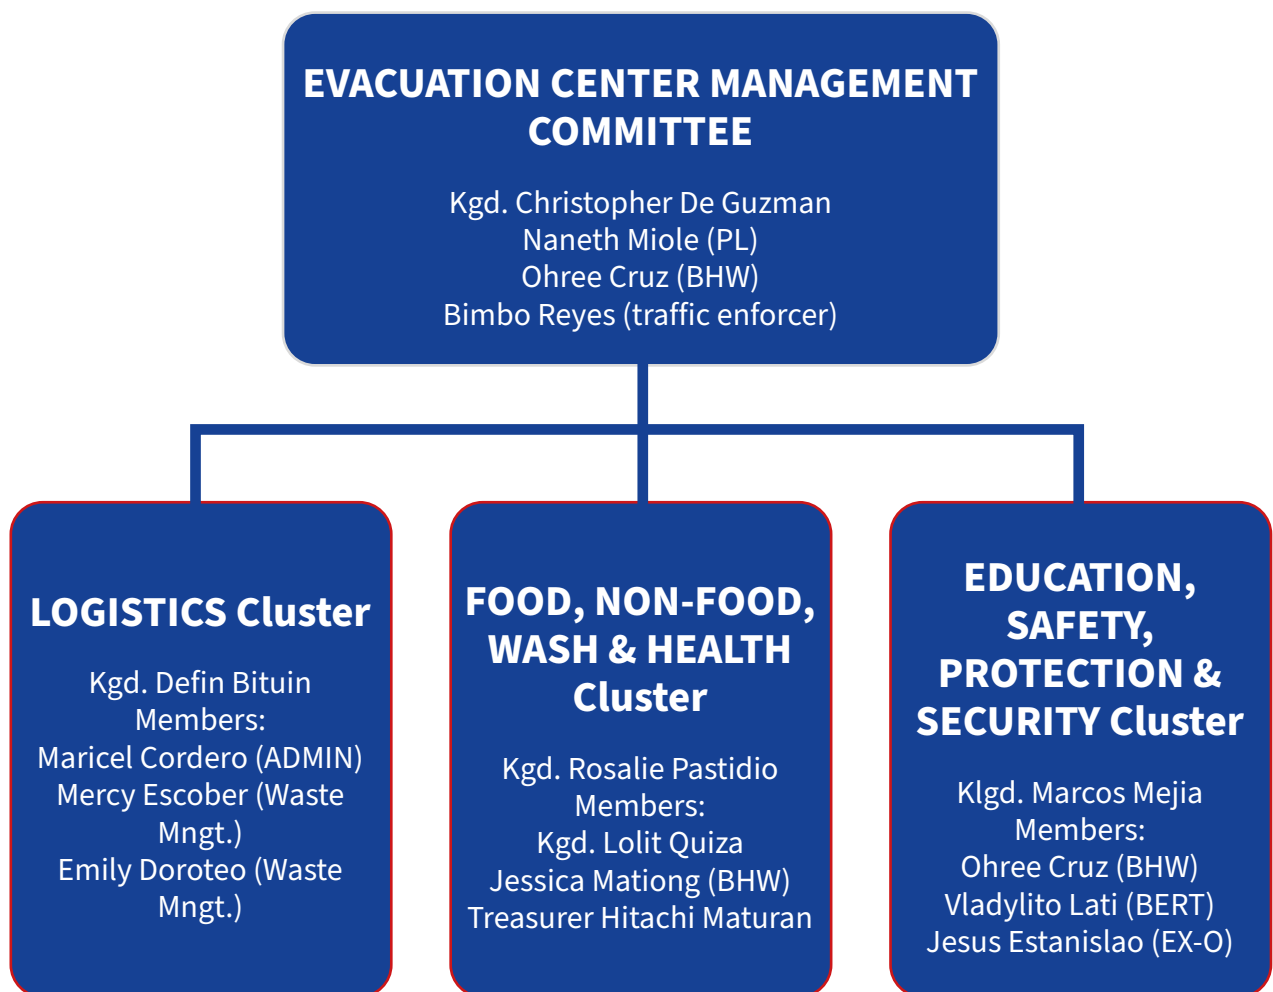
EVACUATION CENTER MANAGEMENT COMMITTEE

Kgd. Christopher De Guzman
Naneth Miole (PL)
Ohree Cruz (BHW)
Bimbo Reyes (traffic enforcer)

LOGISTICS Cluster

Kgd. Defin Bituin
Members:
Maricel Cordero (ADMIN)
Mercy Escober (Waste Mngt.)
Emily Doroteo (Waste Mngt.)

FOOD, NON-FOOD, WASH & HEALTH Cluster

Kgd. Rosalie Pastidio
Members:
Kgd. Lolit Quiza
Jessica Mationg (BHW)
Treasurer Hitachi Maturan

EDUCATION, SAFETY, PROTECTION & SECURITY Cluster

Klgd. Marcos Mejia
Members:
Ohree Cruz (BHW)
Vladylito Lati (BERT)
Jesus Estanislao (EX-O)